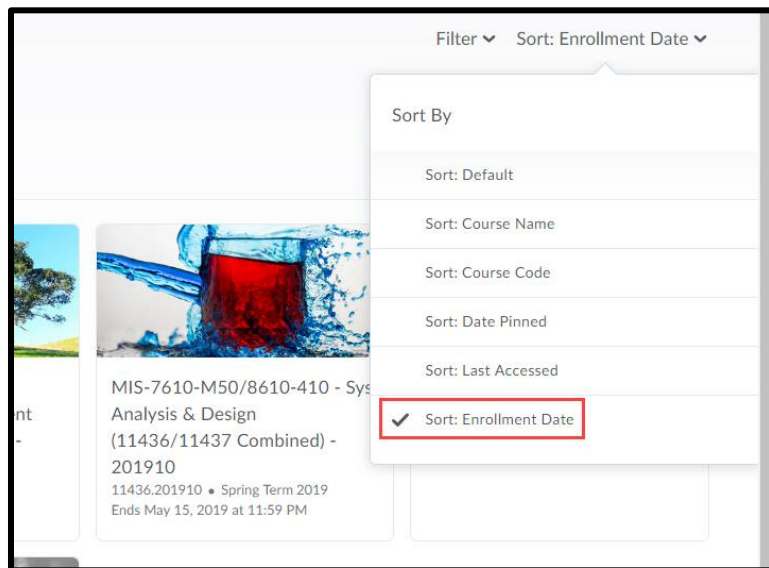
Filter Sort: Enrollment Date

Sort By

Sort: Default

Sort: Course Name

Sort: Course Code

Sort: Date Pinned

Sort: Last Accessed

Sort: Enrollment Date

nt
-

MIS-7610-M50/8610-410 - Sys
Analysis & Design
(11436/11437 Combined) -
201910
11436.201910 • Spring Term 2019
Ends May 15, 2019 at 11:59 PM